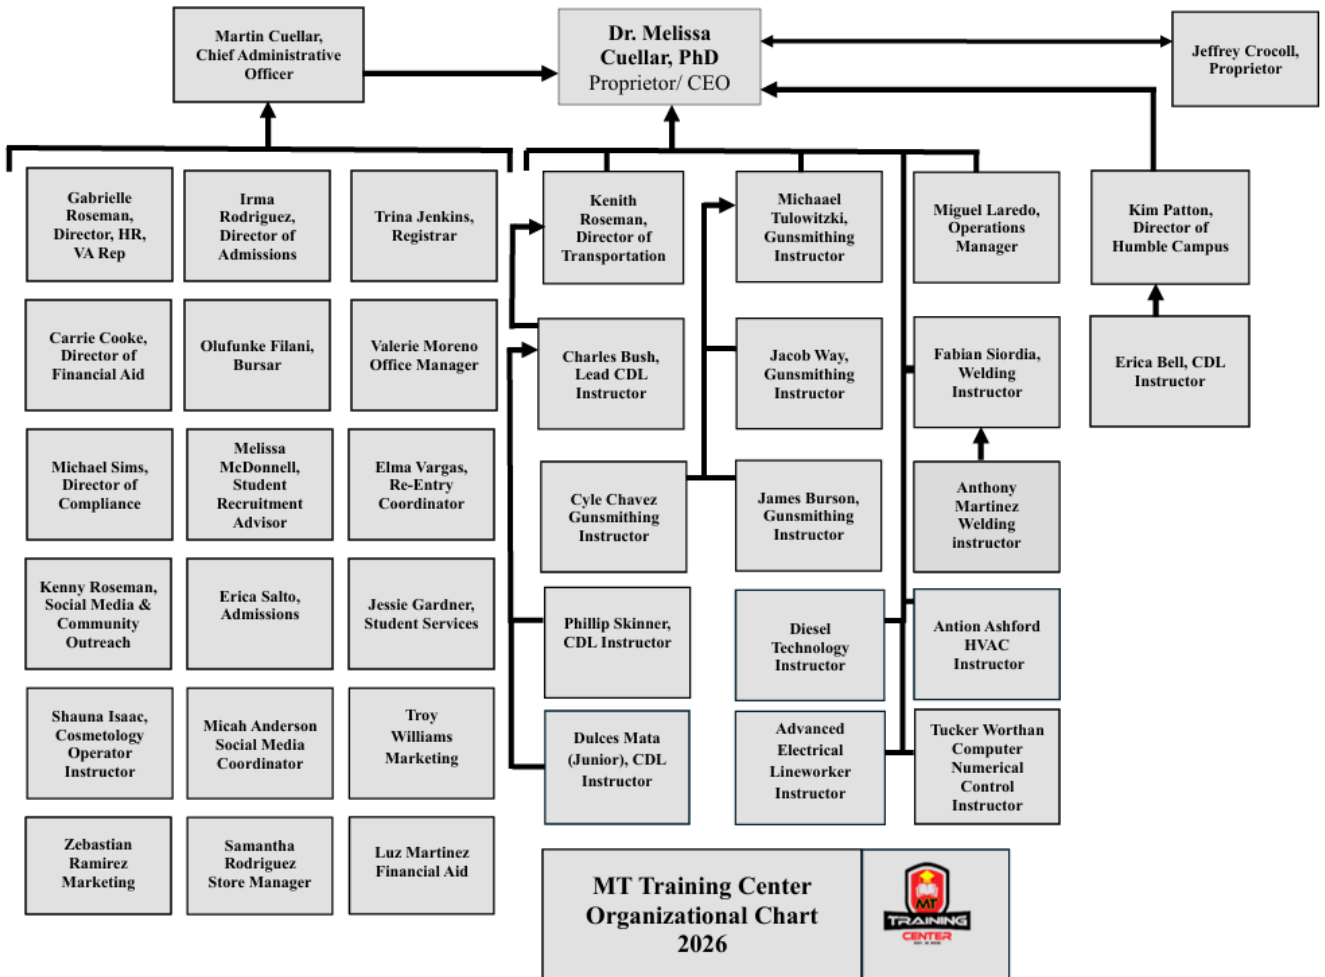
Martin Cuellar, Chief Administrative Officer

Dr. Melissa Cuellar, PhD
Proprietor/ CEO

Jeffrey Crocoll, Proprietor

Gabrielle Roseman, Director, HR, VA Rep

Irma Rodriguez, Director of Admissions

Trina Jenkins, Registrar

Carrie Cooke, Director of Financial Aid

Olufunke Filani, Bursar

Valerie Moreno Office Manager

Michael Sims, Director of Compliance

Melissa McDonnell, Student Recruitment Advisor

Elma Vargas, Re-Entry Coordinator

Kenny Roseman, Social Media & Community Outreach

Erica Salto, Admissions

Jessie Gardner, Student Services

Shauna Isaac, Cosmetology Operator Instructor

Micah Anderson Social Media Coordinator

Troy Williams Marketing

Zebastian Ramirez Marketing

Samantha Rodriguez Store Manager

Luz Martinez Financial Aid

Kenith Roseman, Director of Transportation

Michaael Tulowitzki, Gunsmithing Instructor

Miguel Laredo, Operations Manager

Kim Patton, Director of Humble Campus

Charles Bush, Lead CDL Instructor

Jacob Way, Gunsmithing Instructor

Fabian Siordia, Welding Instructor

Erica Bell, CDL Instructor

Cyle Chavez Gunsmithing Instructor

James Burson, Gunsmithing Instructor

Anthony Martinez Welding instructor

Phillip Skinner, CDL Instructor

Diesel Technology Instructor

Antion Ashford HVAC Instructor

Dulces Mata (Junior), CDL Instructor

Advanced Electrical Lineworker Instructor

Tucker Wortham Computer Numerical Control Instructor

MT Training Center Organizational Chart 2026

MT TRAINING CENTER